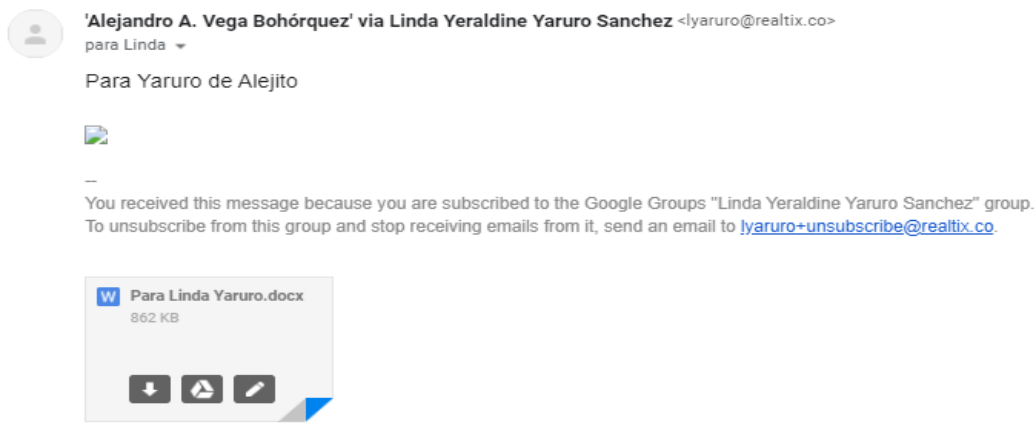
'Alejandro A. Vega Bohórquez' via Linda Yeraldine Yaruro Sanchez <lyaruro@realtix.co>
para Linda

Para Yaruro de Alejito

--
You received this message because you are subscribed to the Google Groups "Linda Yeraldine Yaruro Sanchez" group.
To unsubscribe from this group and stop receiving emails from it, send an email to lyaruro+unsubscribe@realtix.co.

W Para Linda Yaruro.docx
862 KB